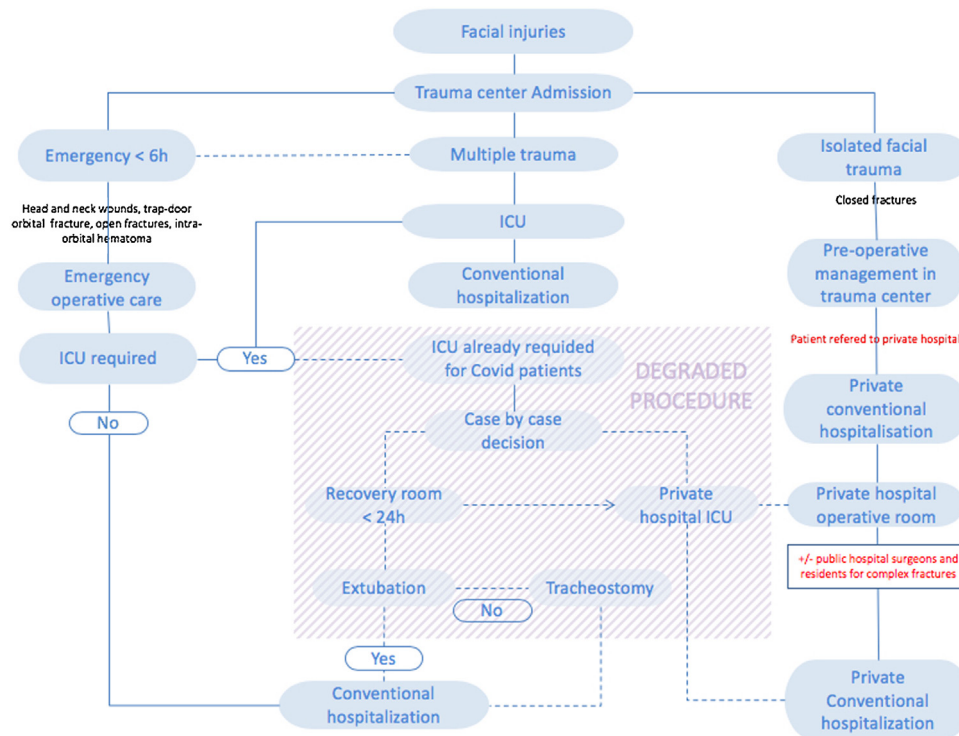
Facial injuries

Trauma center Admission

Emergency < 6h

Multiple trauma

Isolated facial trauma

Head and neck wounds, trap-door orbital fracture, open fractures, intra-orbital hematoma

ICU

Closed fractures

Emergency operative care

Conventional hospitalization

Pre-operative management in trauma center

ICU required

Yes

ICU already requided for Covid patients

DEGRADED PROCEDURE

Patient refered to private hospital

No

Case by case decision

Private conventional hospitalisation

Recovery room < 24h

Private hospital ICU

Private hospital operative room

Extubation

Tracheostomy

No

+/- public hospital surgeons and residents for complex fractures

Yes

Conventional hospitalization

Private Conventional hospitalization